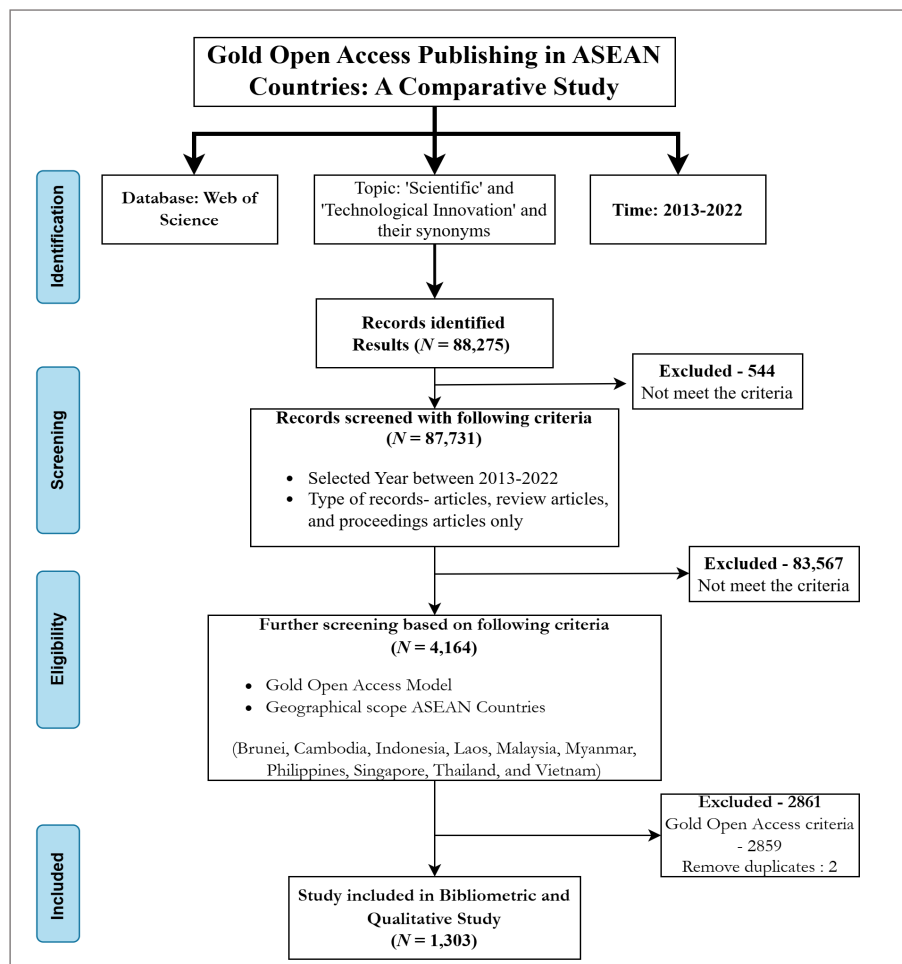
Gold Open Access Publishing in ASEAN Countries: A Comparative Study

Identification

Database: Web of Science

Topic: 'Scientific' and 'Technological Innovation' and their synonyms

Time: 2013-2022

Records identified Results ($N$ = 88,275)

Excluded - 544
Not meet the criteria

Screening

Records screened with following criteria ($N$ = 87,731)

- Selected Year between 2013-2022
- Type of records- articles, review articles, and proceedings articles only

Excluded - 83,567
Not meet the criteria

Eligibility

Further screening based on following criteria ($N$ = 4,164)

- Gold Open Access Model
- Geographical scope ASEAN Countries

(Brunei, Cambodia, Indonesia, Laos, Malaysia, Myanmar, Philippines, Singapore, Thailand, and Vietnam)

Excluded - 2861
Gold Open Access criteria - 2859
Remove duplicates : 2

Included

Study included in Bibliometric and Qualitative Study ($N$ = 1,303)